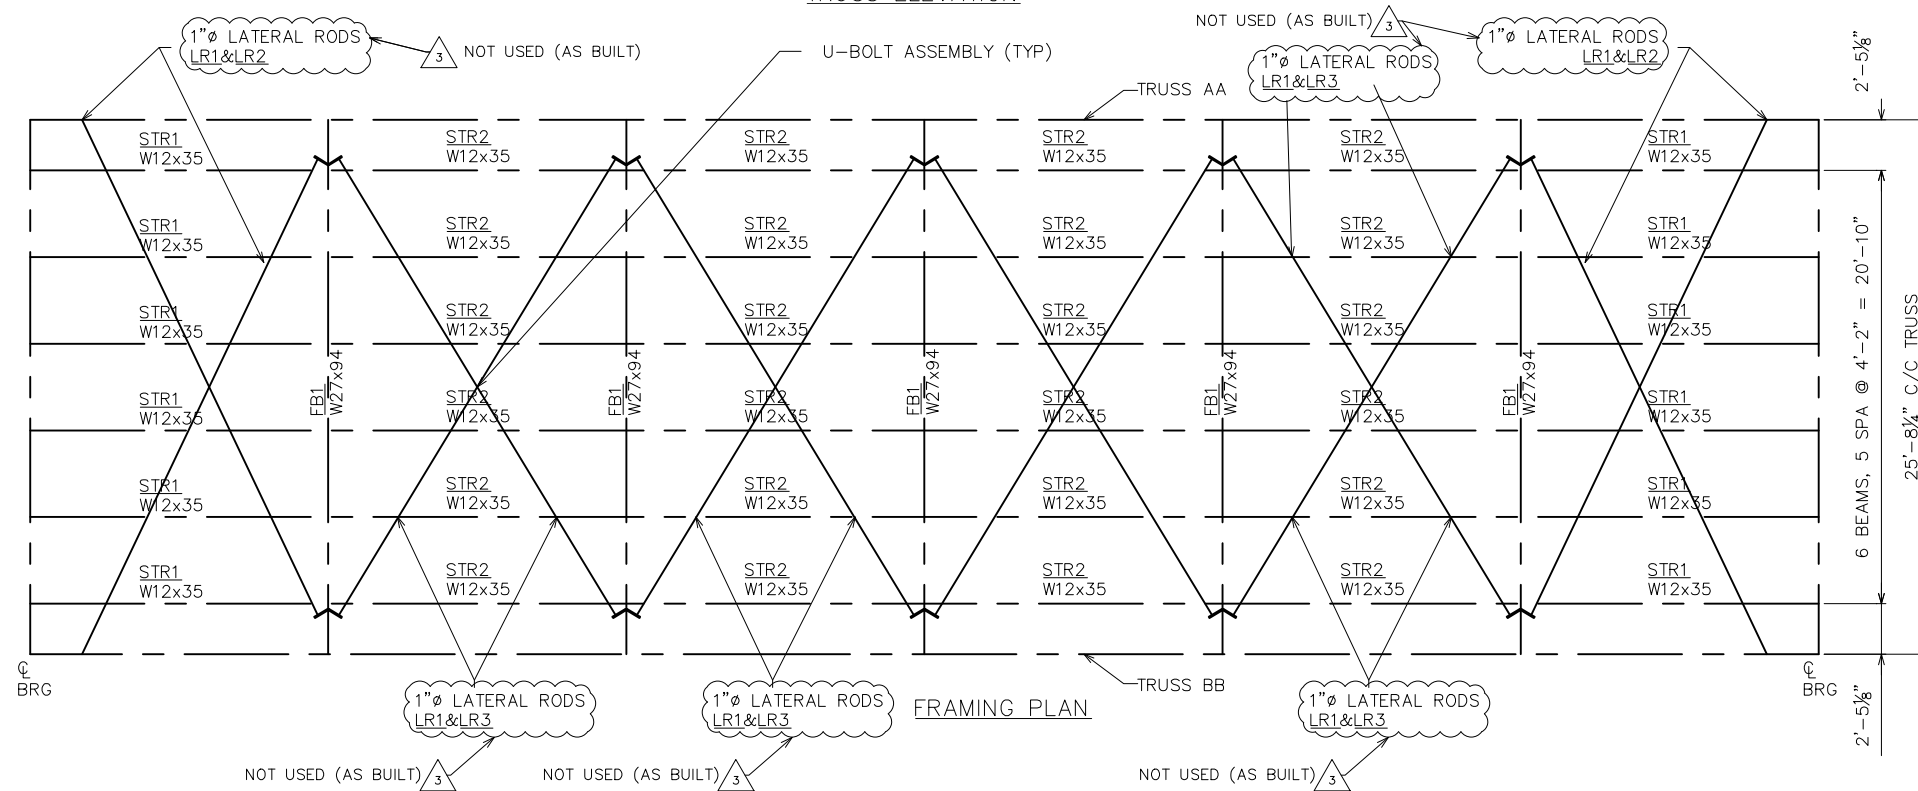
1"ø LATERAL RODS
LR1&LR2

3 NOT USED (AS BUILT)

U-BOLT ASSEMBLY (TYP)

NOT USED (AS BUILT) 3

1"ø LATERAL RODS
LR1&LR3

1"ø LATERAL RODS
LR1&LR2

TRUSS AA

2'-5⅛"

| STR1 W12x35 | STR2 W12x35 | STR2 W12x35 | STR2 W12x35 | STR2 W12x35 | STR1 W12x35 |
|---|---|---|---|---|---|
| STR1 W12x35 | STR2 W12x35 | STR2 W12x35 | STR2 W12x35 | STR2 W12x35 | STR1 W12x35 |
| STR1 W12x35 | STR2 W12x35 | STR2 W12x35 | STR2 W12x35 | STR2 W12x35 | STR1 W12x35 |
| STR1 W12x35 | STR2 W12x35 | STR2 W12x35 | STR2 W12x35 | STR2 W12x35 | STR1 W12x35 |
| STR1 W12x35 | STR2 W12x35 | STR2 W12x35 | STR2 W12x35 | STR2 W12x35 | STR1 W12x35 |
| STR1 W12x35 | STR2 W12x35 | STR2 W12x35 | STR2 W12x35 | STR2 W12x35 | STR1 W12x35 |

FB1 W27x94

FB1 W27x94

FB1 W27x94

FB1 W27x94

FB1 W27x94

6 BEAMS, 5 SPA @ 4'-2" = 20'-10"

25'-8¼" C/C TRUSS

℄ BRG

℄ BRG

TRUSS BB

1"ø LATERAL RODS
LR1&LR3

1"ø LATERAL RODS
LR1&LR3

FRAMING PLAN

1"ø LATERAL RODS
LR1&LR3

2'-5⅛"

NOT USED (AS BUILT) 3

NOT USED (AS BUILT) 3

NOT USED (AS BUILT) 3